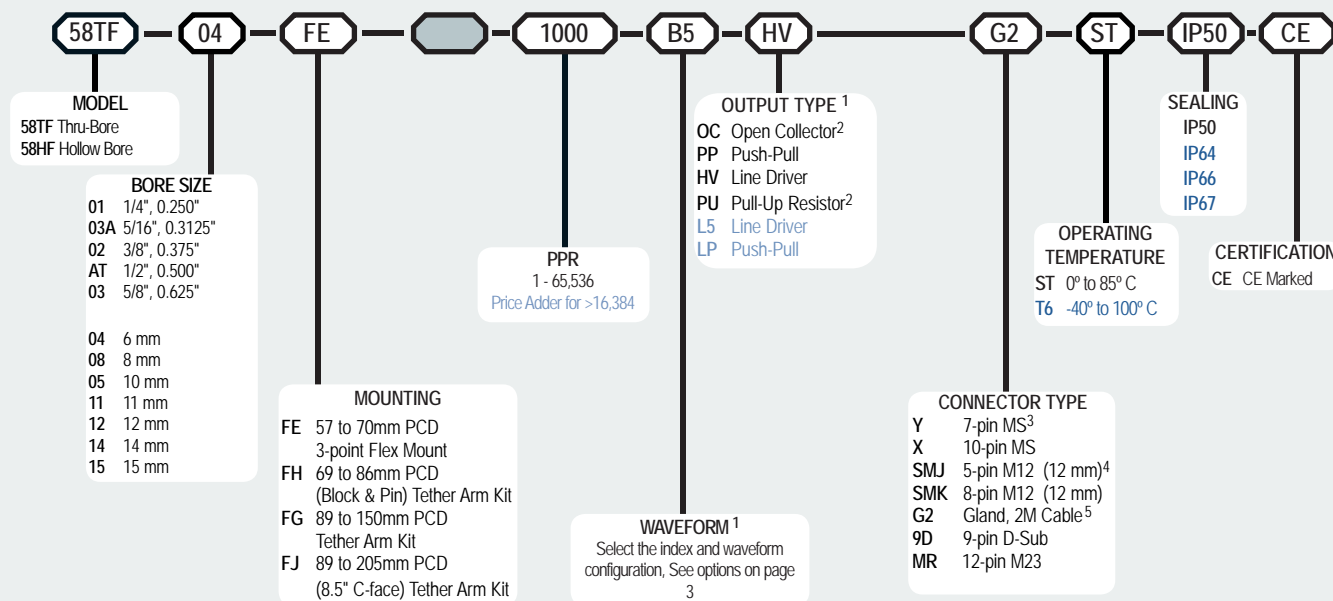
58TF – 04 – FE – – 1000 – B5 – HV – G2 – ST – IP50 – CE

MODEL
58TF Thru-Bore
58HF Hollow Bore

BORE SIZE
01 1/4", 0.250"
03A 5/16", 0.3125"
02 3/8", 0.375"
AT 1/2", 0.500"
03 5/8", 0.625"

04 6 mm
08 8 mm
05 10 mm
11 11 mm
12 12 mm
14 14 mm
15 15 mm

MOUNTING
FE 57 to 70mm PCD 3-point Flex Mount
FH 69 to 86mm PCD (Block & Pin) Tether Arm Kit
FG 89 to 150mm PCD Tether Arm Kit
FJ 89 to 205mm PCD (8.5" C-face) Tether Arm Kit

PPR
1 - 65,536
Price Adder for >16,384

WAVEFORM $^1$
Select the index and waveform configuration, See options on page 3

OUTPUT TYPE $^1$
OC Open Collector$^2$
PP Push-Pull
HV Line Driver
PU Pull-Up Resistor$^2$
L5 Line Driver
LP Push-Pull

CONNECTOR TYPE
Y 7-pin MS$^3$
X 10-pin MS
SMJ 5-pin M12 (12 mm)$^4$
SMK 8-pin M12 (12 mm)
G2 Gland, 2M Cable$^5$
9D 9-pin D-Sub
MR 12-pin M23

OPERATING TEMPERATURE
ST 0º to 85º C
T6 -40º to 100º C

SEALING
IP50
IP64
IP66
IP67

CERTIFICATION
CE CE Marked